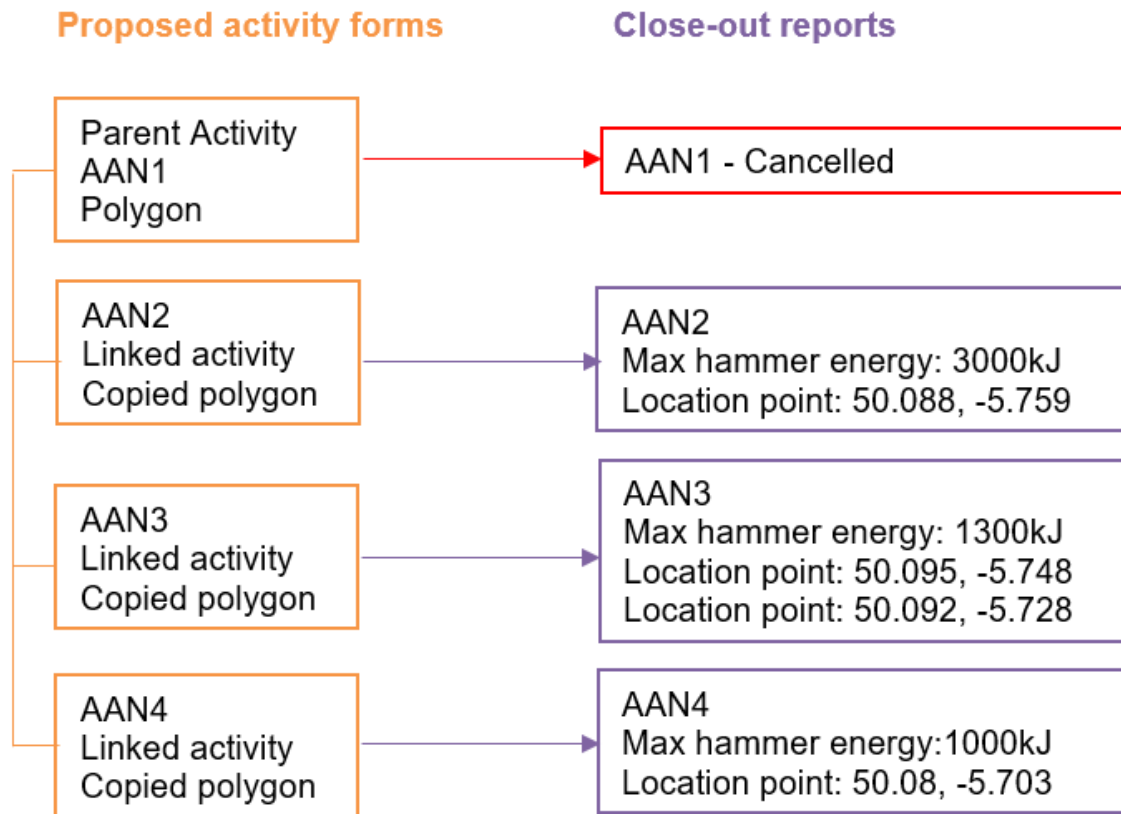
Proposed activity forms

Close-out reports

Parent Activity
AAN1
Polygon

AAN1 - Cancelled

AAN2
Linked activity
Copied polygon

AAN2
Max hammer energy: 3000kJ
Location point: 50.088, -5.759

AAN3
Linked activity
Copied polygon

AAN3
Max hammer energy: 1300kJ
Location point: 50.095, -5.748
Location point: 50.092, -5.728

AAN4
Linked activity
Copied polygon

AAN4
Max hammer energy:1000kJ
Location point: 50.08, -5.703